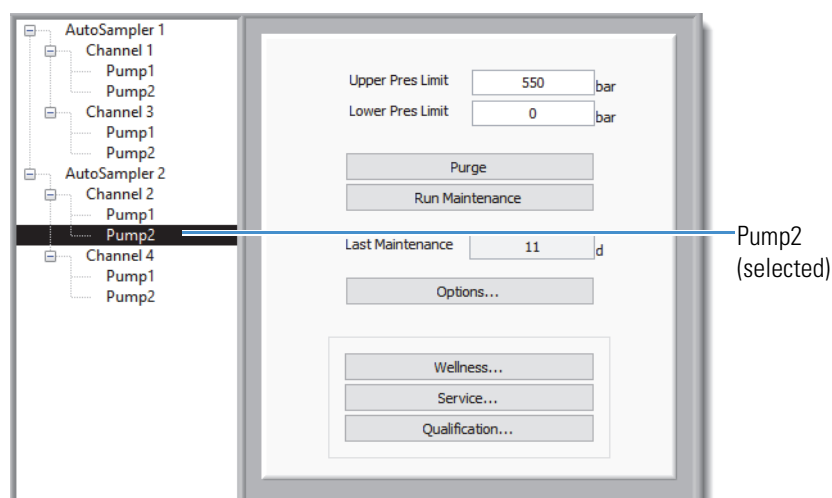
AutoSampler 1
Channel 1
Pump1
Pump2
Channel 3
Pump1
Pump2
AutoSampler 2
Channel 2
Pump1
Pump2
Channel 4
Pump1
Pump2

Upper Pres Limit 550 bar
Lower Pres Limit 0 bar

Purge

Run Maintenance

Last Maintenance 11 d

Options...

Wellness...

Service...

Qualification...

Pump2 (selected)